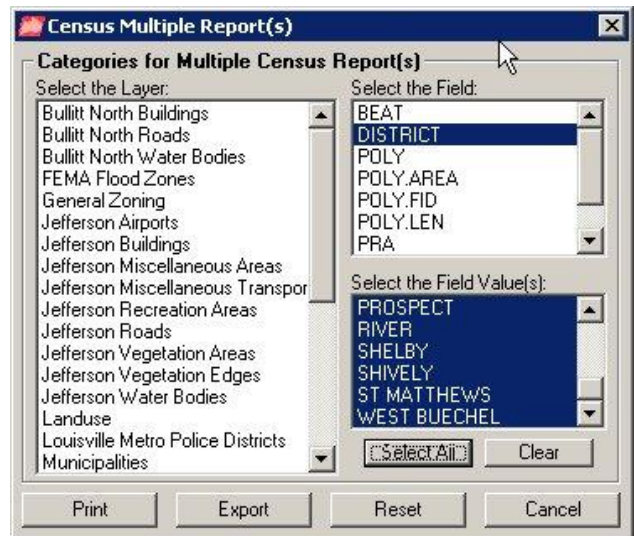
Census Multiple Report(s)

Categories for Multiple Census Report(s)

Select the Layer:
Bullitt North Buildings
Bullitt North Roads
Bullitt North Water Bodies
FEMA Flood Zones
General Zoning
Jefferson Airports
Jefferson Buildings
Jefferson Miscellaneous Areas
Jefferson Miscellaneous Transpor
Jefferson Recreation Areas
Jefferson Roads
Jefferson Vegetation Areas
Jefferson Vegetation Edges
Jefferson Water Bodies
Landuse
Louisville Metro Police Districts
Municipalities

Select the Field:
BEAT
DISTRICT
POLY
POLY.AREA
POLY.FID
POLY.LEN
PRA

Select the Field Value(s):
PROSPECT
RIVER
SHELBY
SHIVELY
ST MATTHEWS
WEST BUECHEL

Select All
Clear

Print
Export
Reset
Cancel